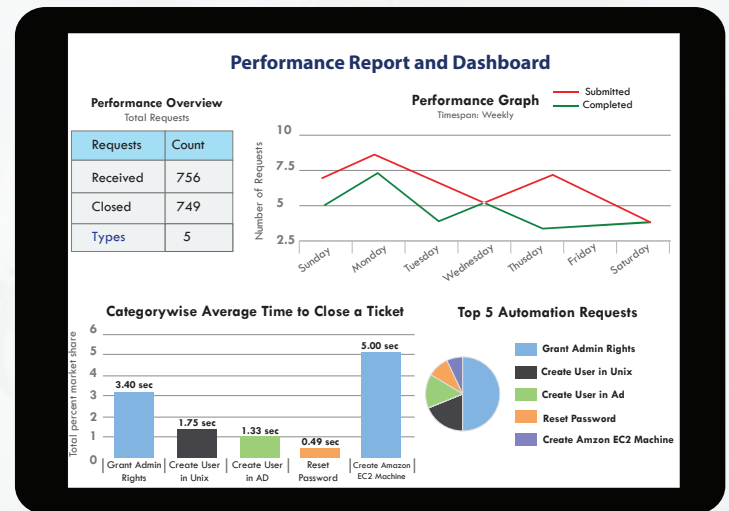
Performance Report and Dashboard

Performance Overview
Total Requests

| Requests | Count |
|---|---|
| Received | 756 |
| Closed | 749 |
| Types | 5 |

Performance Graph
Timespan: Weekly

Submitted
Completed

10
7.5
5
2.5
Number of Requests

Sunday
Monday
Tuesday
Wednesday
Thusday
Friday
Saturday

Categorywise Average Time to Close a Ticket

6
5
4
3
2
1
0
Total percent market share

3.40 sec
1.75 sec
1.33 sec
0.49 sec
5.00 sec

Grant Admin Rights
Create User in Unix
Create User in AD
Reset Password
Create Amazon EC2 Machine

Top 5 Automation Requests

Grant Admin Rights
Create User in Unix
Create User in Ad
Reset Password
Create Amzon EC2 Machine